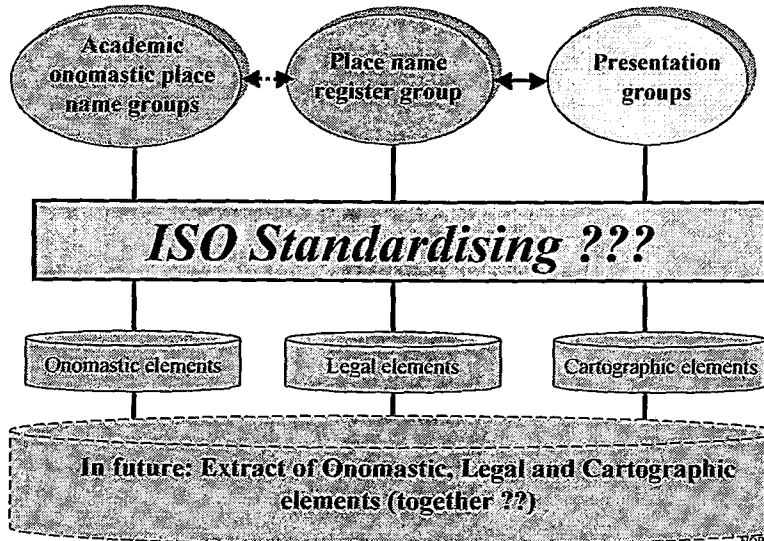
Academic onomastic place name groups

Place name register group

Presentation groups

ISO Standardising ???

Onomastic elements

Legal elements

Cartographic elements

In future: Extract of Onomastic, Legal and Cartographic elements (together ??)